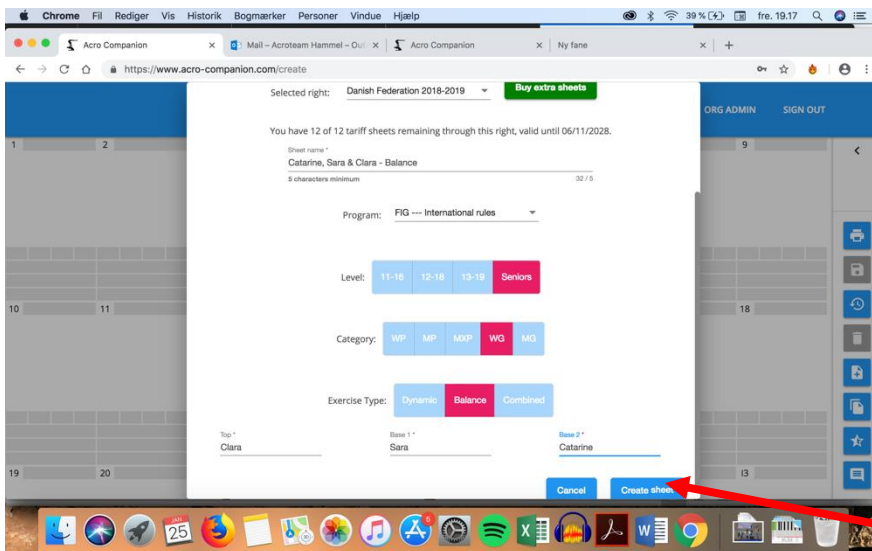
Chrome Fil Rediger Vis Historik Bogmærker Personer Vindue Hjælp

39 % fre. 19.17

Acro Companion ×
Mail – Acroteam Hammel – Out ×
Acro Companion ×
Ny fane ×
+

https://www.acro-companion.com/create

ORG ADMIN SIGN OUT

Selected right: Danish Federation 2018-2019
Buy extra sheets

You have 12 of 12 tariff sheets remaining through this right, valid until 06/11/2028.

Sheet name *
Catarine, Sara & Clara - Balance
5 characters minimum 32 / 5

Program: FIG --- International rules

Level: 11-16 12-18 13-19 Seniors

Category: WP MP MXP WG MG

Exercise Type: Dynamic Balance Combined

Top *
Clara

Base 1 *
Sara

Base 2 *
Catarine

Cancel
Create sheet

1 2 9 10 11 18 19 20 13

25